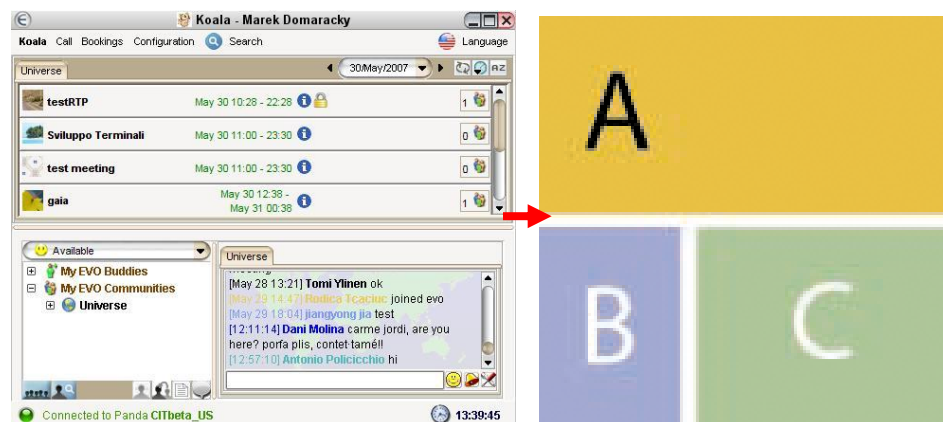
Koala - Marek Domaracky

Koala Call Bookings Configuration Search Language

Universe

30/May/2007

AZ

testRTP May 30 10:28 - 22:28 1

Sviluppo Terminali May 30 11:00 - 23:30 0

test meeting May 30 11:00 - 23:30 0

gaia May 30 12:38 - May 31 00:38 1

Available

My EVO Buddies

My EVO Communities

Universe

Universe

[May 28 13:21] Tomi Ylinen ok

[May 29 14:47] Rodica Tcaciuc joined evo

[May 29 18:04] jiangyong jia test

[12:11:14] Dani Molina carme jordi, are you here? porfa plis, contet·tamé!!

[12:57:10] Antonio Policicchio hi

Connected to Panda CITbeta_US

13:39:45

A

B

C